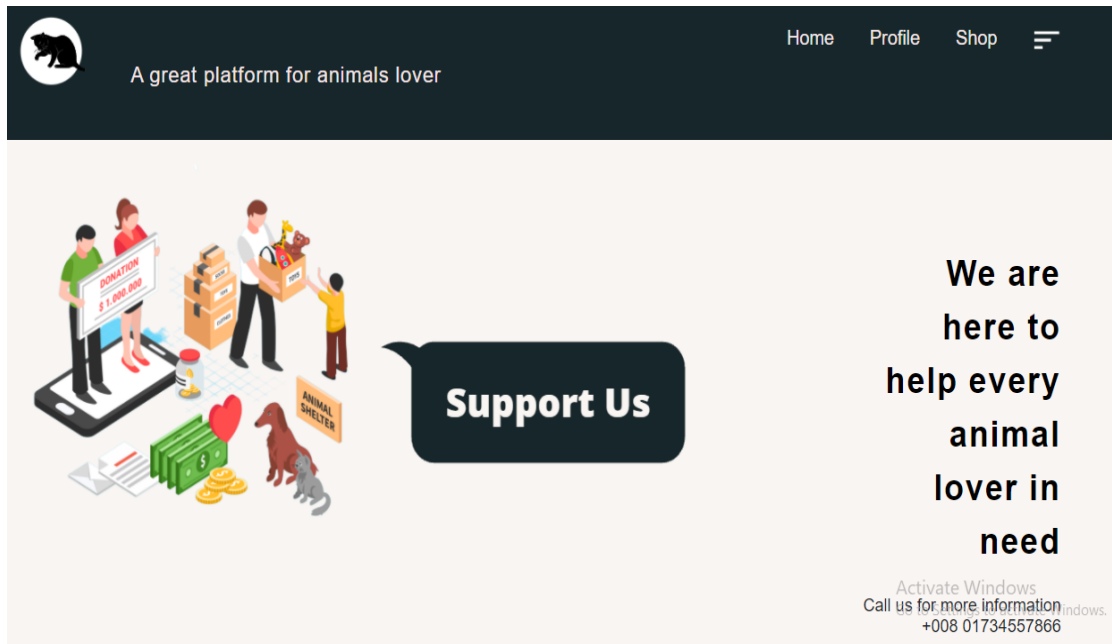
A great platform for animals lover

Home Profile Shop

DONATION
$ 1.000.000

ANIMAL SHELTER

Support Us

We are here to help every animal lover in need

Activate Windows
Go to Settings to activate Windows.

Call us for more information
+008 01734557866